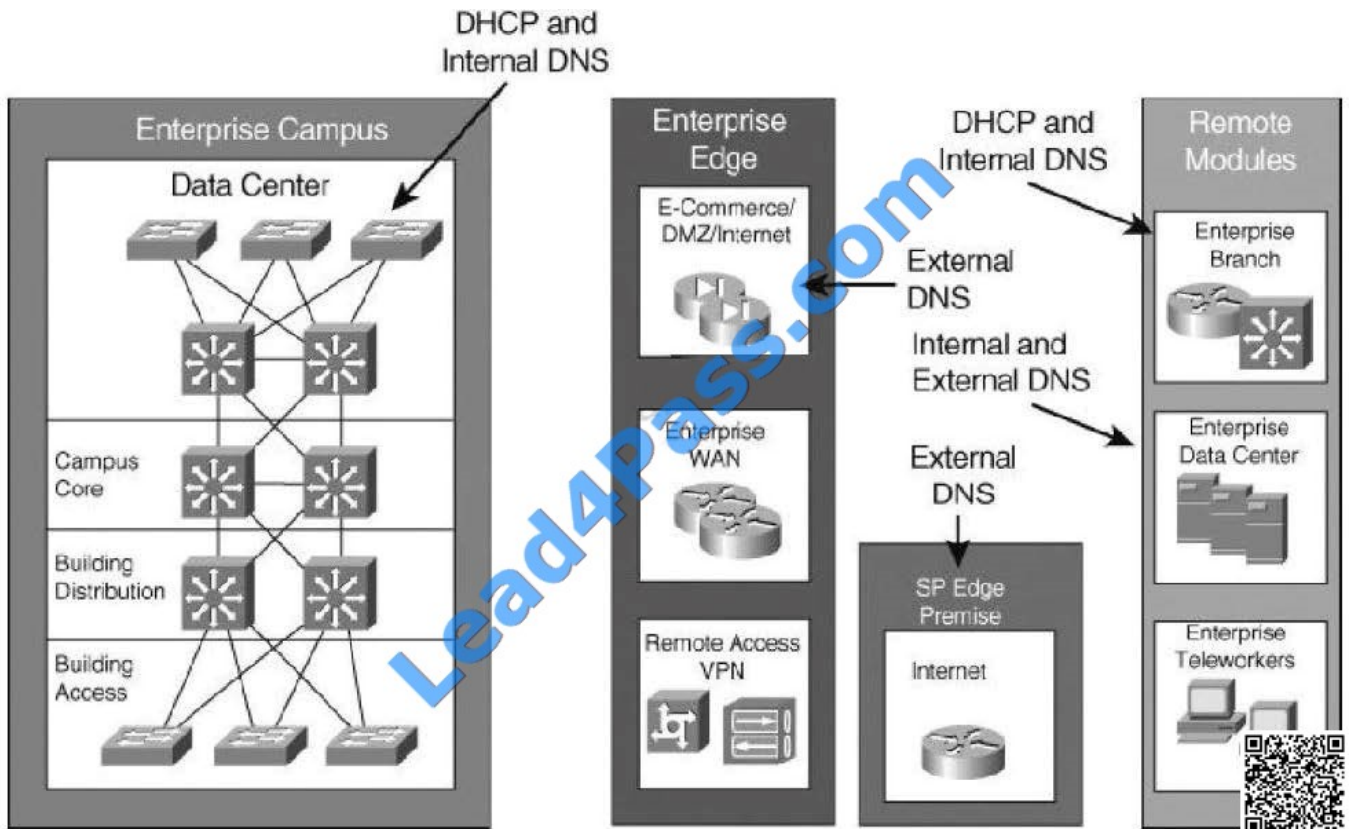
DHCP and Internal DNS

Enterprise Campus

Data Center

Campus Core

Building Distribution

Building Access

Enterprise Edge

E-Commerce/ DMZ/Internet

Enterprise WAN

Remote Access VPN

External DNS

DHCP and Internal DNS

Internal and External DNS

External DNS

SP Edge Premise

Internet

Remote Modules

Enterprise Branch

Enterprise Data Center

Enterprise Teleworkers

Lead4Pass.com